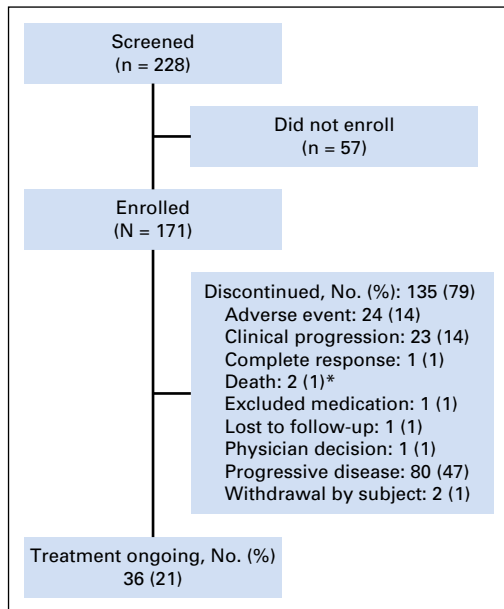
Screened
(n = 228)

Did not enroll
(n = 57)

Enrolled
(N = 171)

Discontinued, No. (%): 135 (79)
Adverse event: 24 (14)
Clinical progression: 23 (14)
Complete response: 1 (1)
Death: 2 (1)*
Excluded medication: 1 (1)
Lost to follow-up: 1 (1)
Physician decision: 1 (1)
Progressive disease: 80 (47)
Withdrawal by subject: 2 (1)

Treatment ongoing, No. (%)
36 (21)